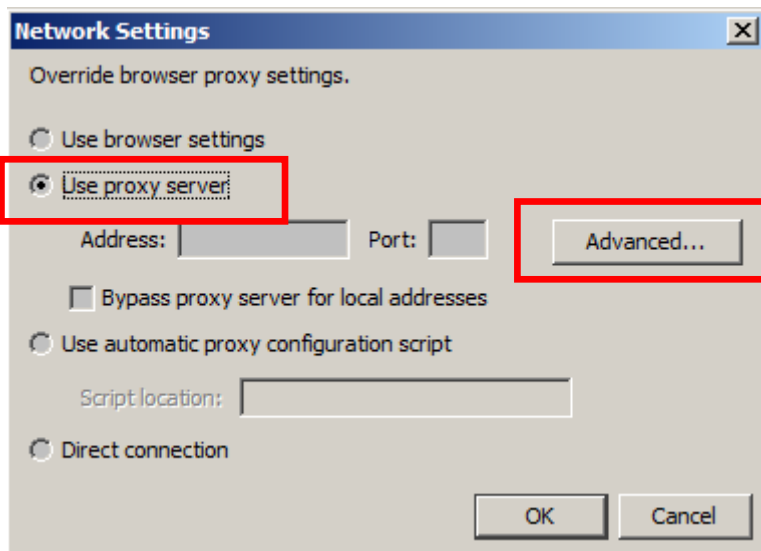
Network Settings

Override browser proxy settings.

Use browser settings

Use proxy server

Address: Port: Advanced...

Bypass proxy server for local addresses

Use automatic proxy configuration script

Script location:

Direct connection

OK Cancel